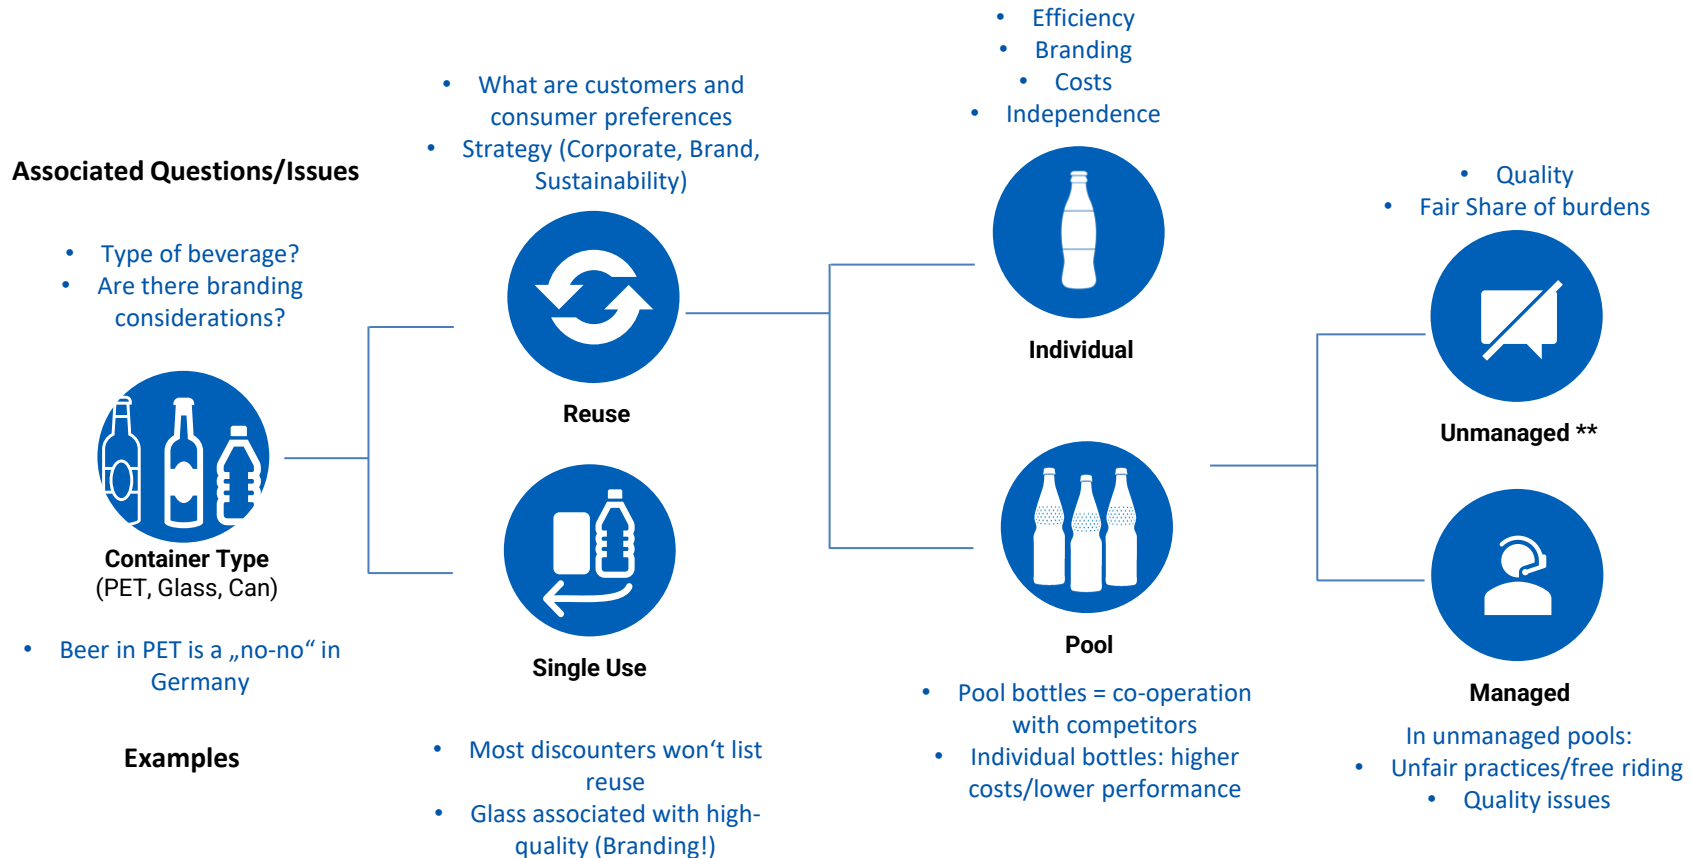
• Efficiency
• Branding
• Costs
• Independence

• What are customers and consumer preferences
• Strategy (Corporate, Brand, Sustainability)

Associated Questions/Issues

• Type of beverage?
• Are there branding considerations?

• Quality
• Fair Share of burdens

Individual

Reuse

Unmanaged **

Container Type
(PET, Glass, Can)

Single Use

Pool

Managed

• Beer in PET is a „no-no“ in Germany

Examples

• Most discounters won‘t list reuse
• Glass associated with high-quality (Branding!)

• Pool bottles = co-operation with competitors
• Individual bottles: higher costs/lower performance

In unmanaged pools:
• Unfair practices/free riding
• Quality issues